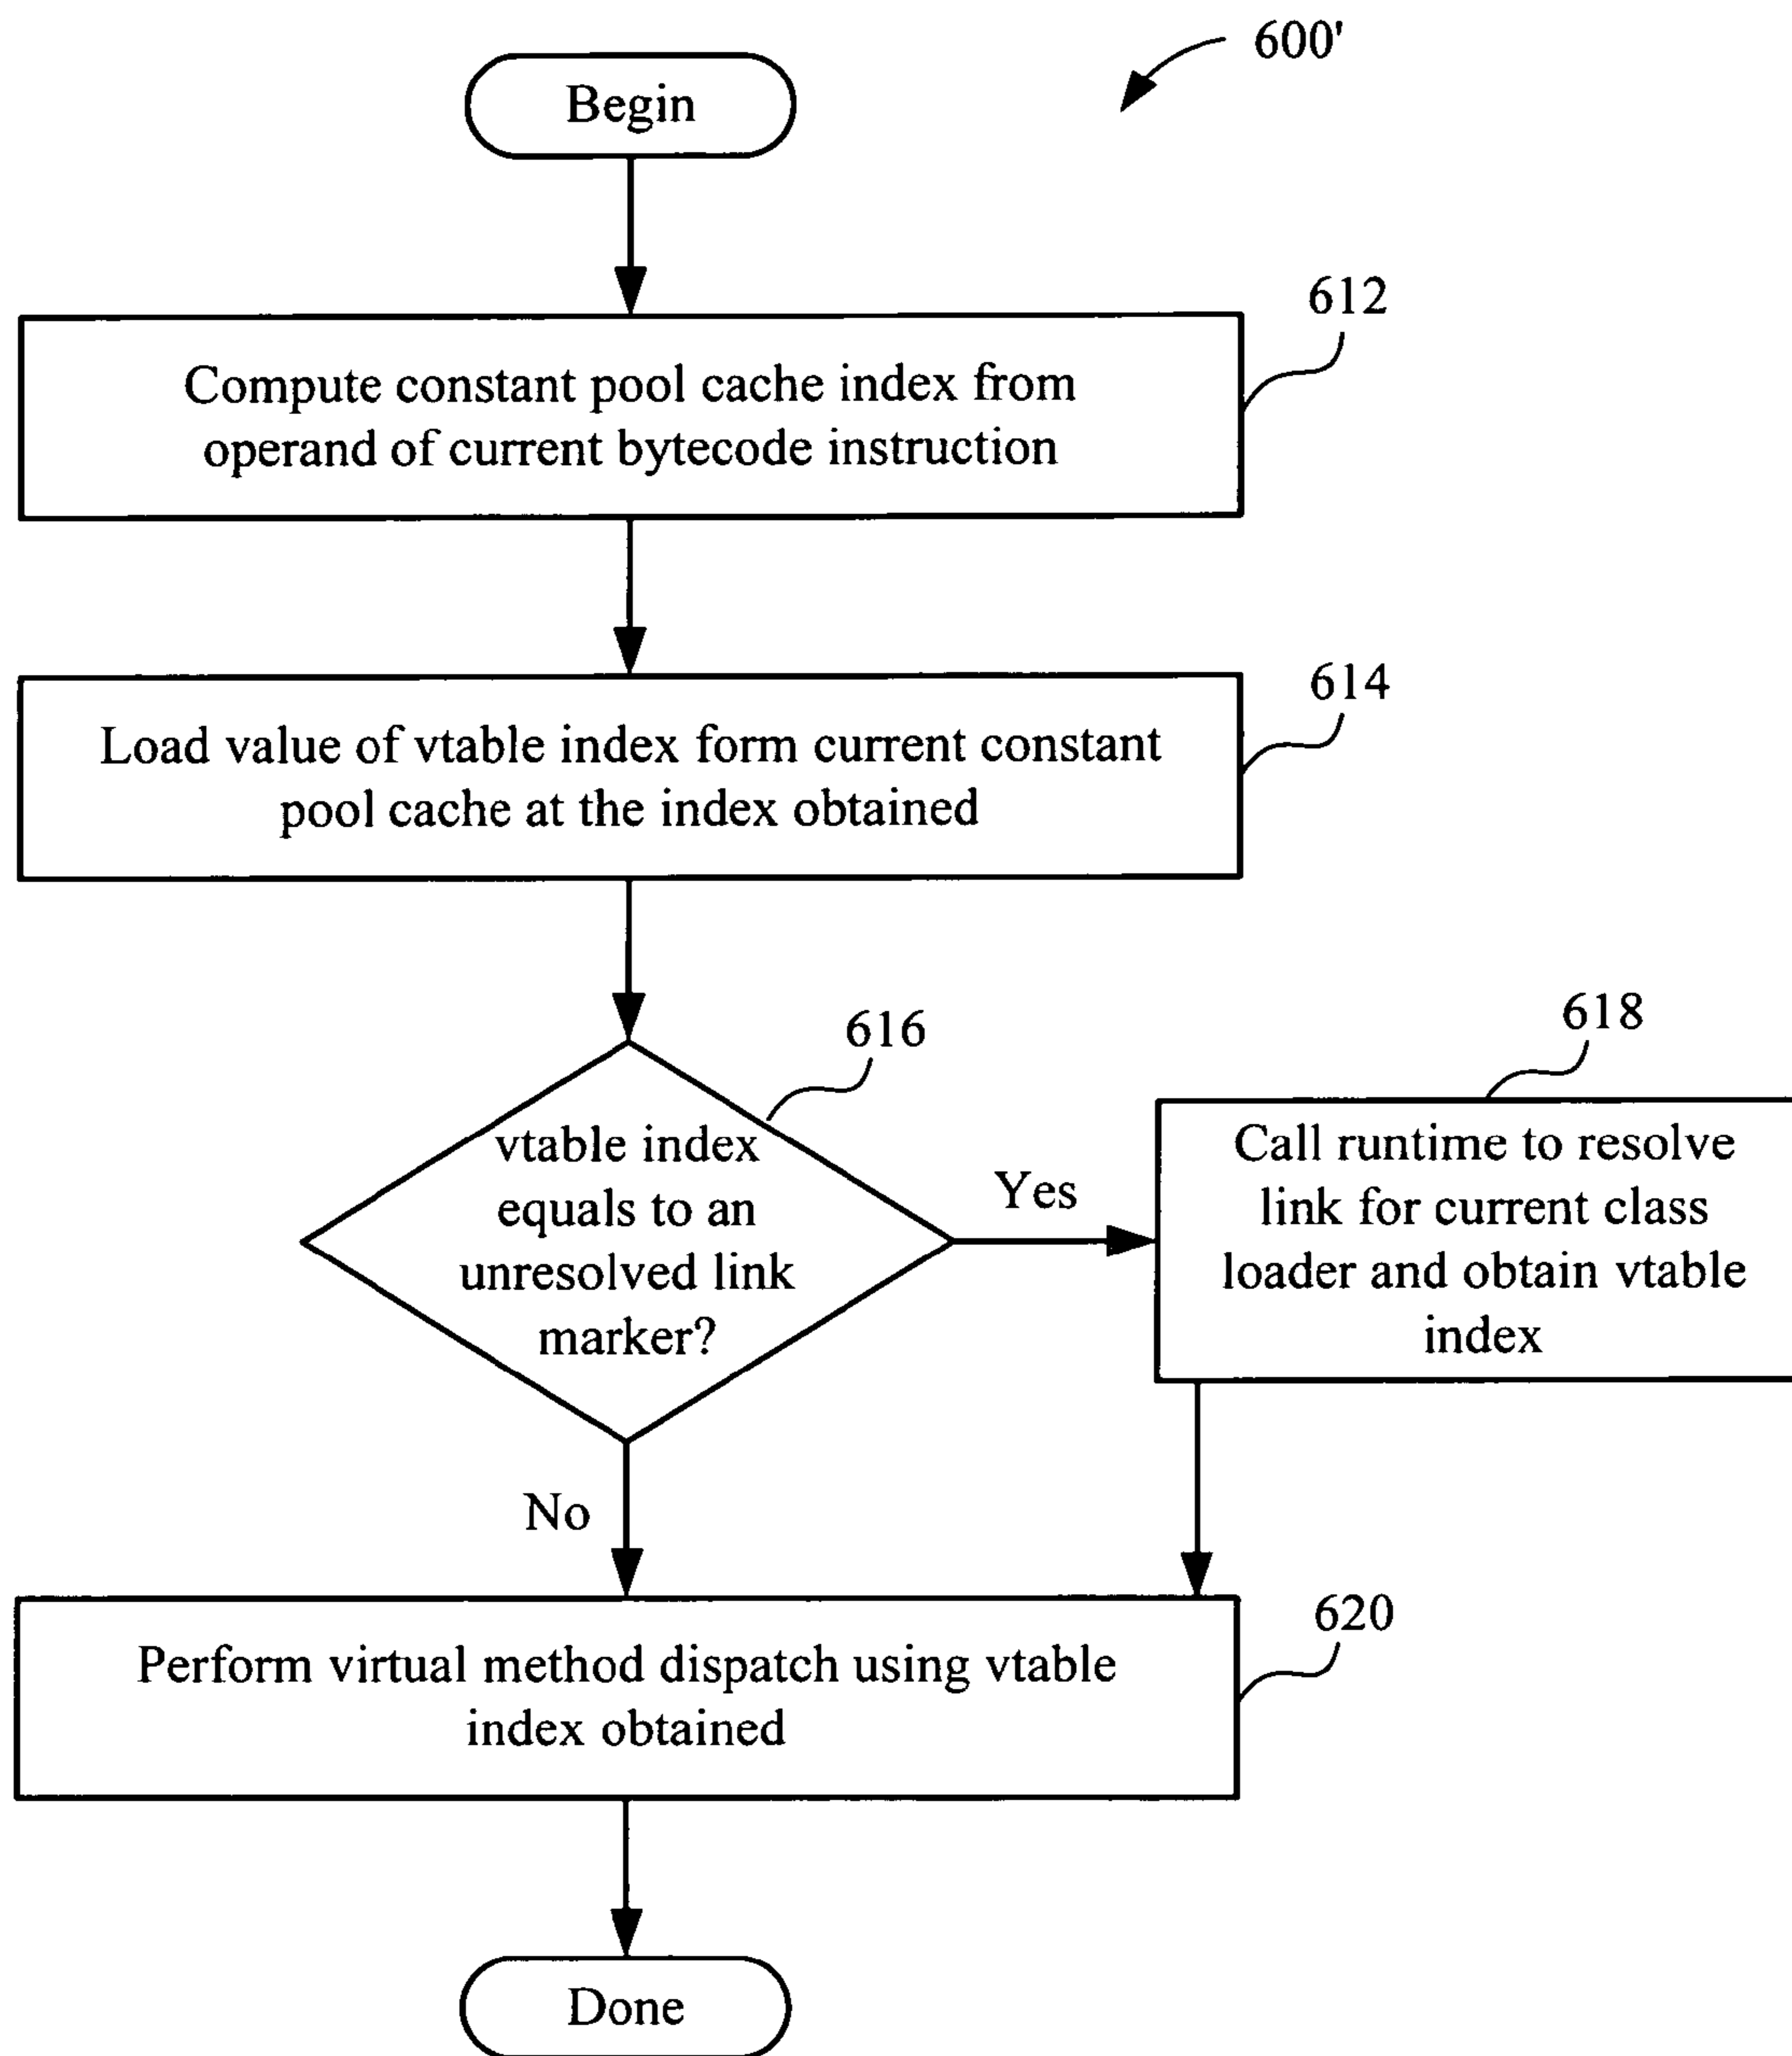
600'

Begin

612

Compute constant pool cache index from operand of current bytecode instruction

614

Load value of vtable index form current constant pool cache at the index obtained

616

vtable index equals to an unresolved link marker?

Yes

618

Call runtime to resolve link for current class loader and obtain vtable index

No

620

Perform virtual method dispatch using vtable index obtained

Done